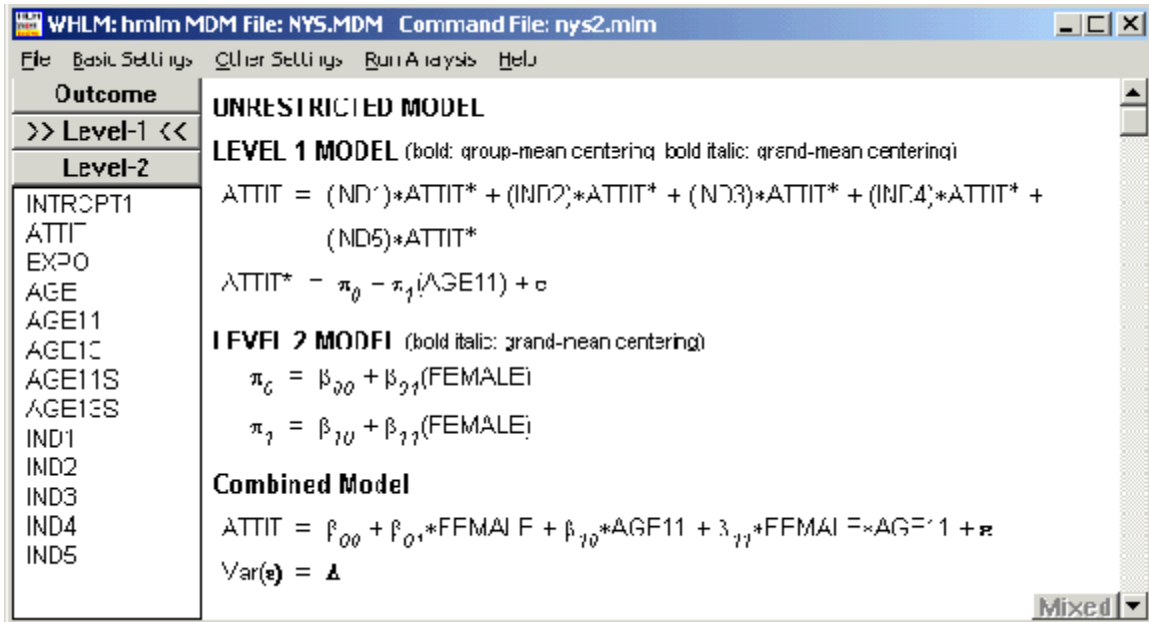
WHLM: hmlm MDM File: NYS.MDM Command File: nys2.mlm

File Basic Settings Other Settings Run Analysis Help

Outcome
>> Level-1 <<
Level-2

INTRCPT1
ATTIT
EXPO
AGE
AGE11
AGE13
AGE11S
AGE13S
IND1
IND2
IND3
IND4
IND5

UNRESTRICTED MODEL

LEVEL 1 MODEL (bold: group-mean centering; bold italic: grand-mean centering)

ATTIT = (IND1)*ATTIT* + (IND2)*ATTIT* + (IND3)*ATTIT* + (IND4)*ATTIT* + (IND5)*ATTIT*

ATTIT* = $\pi_0$ + $\pi_1$(AGE11) + e

LEVEL 2 MODEL (bold italic: grand-mean centering)

$\pi_0$ = $\beta_{00}$ + $\beta_{01}$(FEMALE)

$\pi_1$ = $\beta_{10}$ + $\beta_{11}$(FEMALE)

Combined Model

ATTIT = $\beta_{00}$ + $\beta_{01}$*FEMALE + $\beta_{10}$*AGE11 + $\beta_{11}$*FEMALE*AGE11 + $\varepsilon$

Var($\varepsilon$) = $\Delta$

Mixed